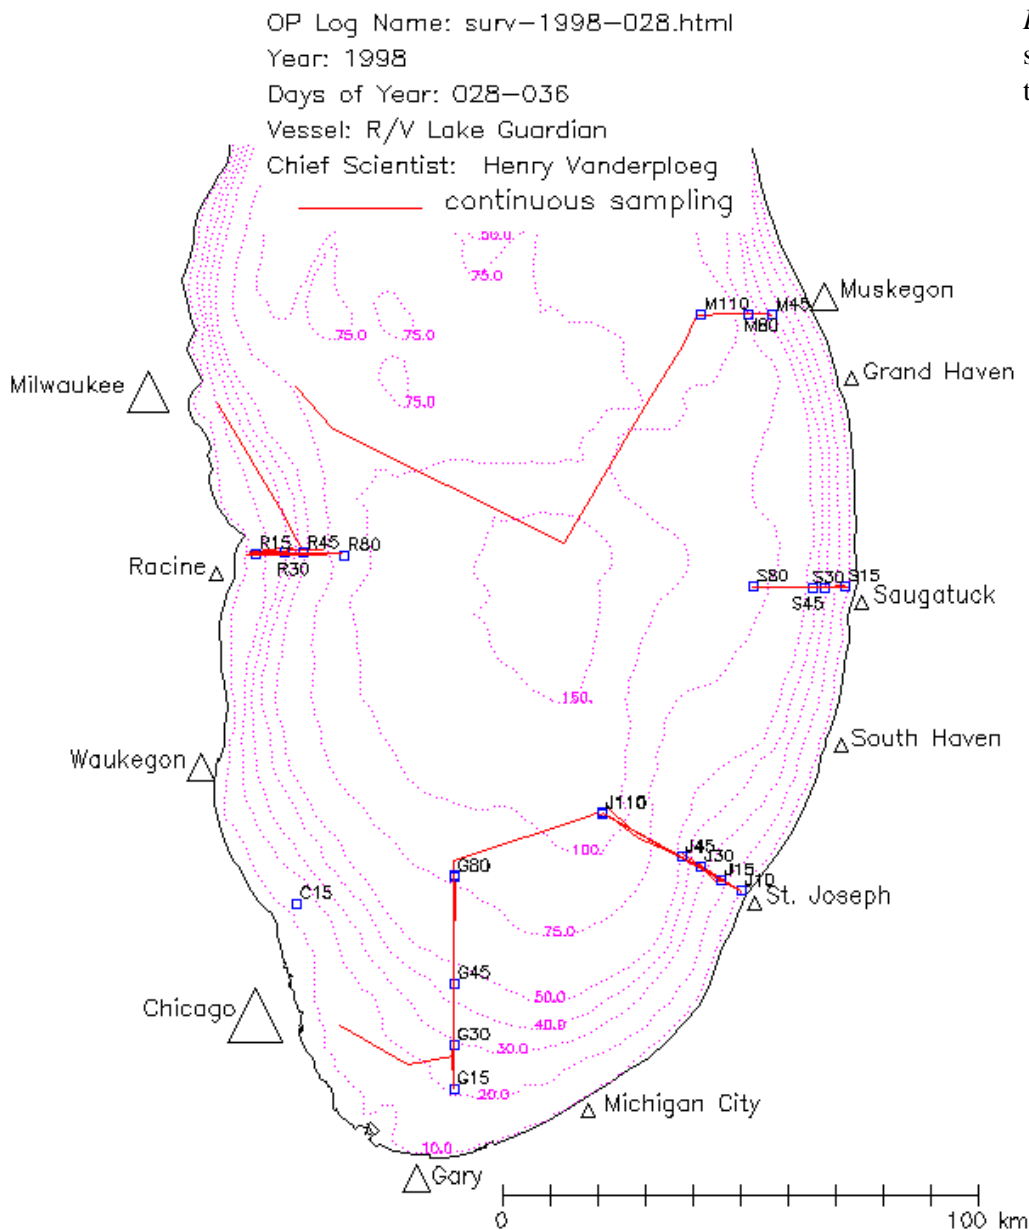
OP Log Name: surv-1998-028.html
Year: 1998
Days of Year: 028-036
Vessel: R/V Lake Guardian
Chief Scientist: Henry Vanderploeg
continuous sampling

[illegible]
s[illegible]
t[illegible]

50.0
75.0
75.0
75.0
75.0
M110
M45
M80
Muskegon
Grand Haven
Milwaukee
R15
R45
R80
R30
Racine
S80
S30
S15
S45
Saugatuck
150.
South Haven
Waukegon
J110
100.
J45
J30
J15
J10
St. Joseph
G80
C15
75.0
G45
50.0
40.0
Chicago
G30
30.0
G15
20.0
Michigan City
10.0
Gary
0
100 km